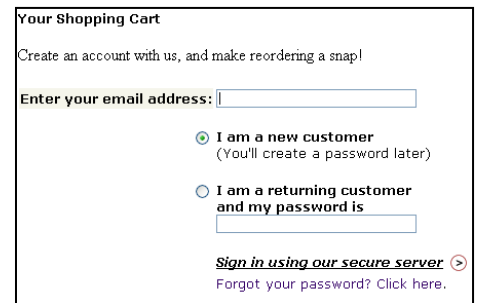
Your Shopping Cart

Create an account with us, and make reordering a snap!

Enter your email address:

I am a new customer
(You'll create a password later)

I am a returning customer and my password is

Sign in using our secure server

Forgot your password? Click here.